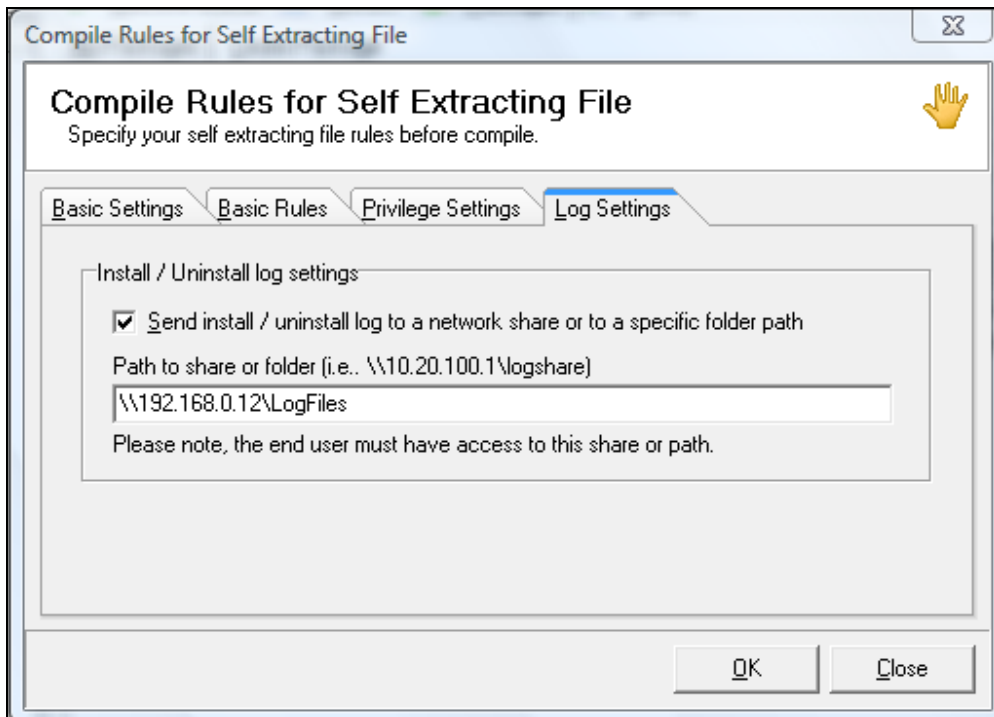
Compile Rules for Self Extracting File

Compile Rules for Self Extracting File
Specify your self extracting file rules before compile.

Basic Settings | Basic Rules | Privilege Settings | Log Settings

Install / Uninstall log settings

☑ Send install / uninstall log to a network share or to a specific folder path

Path to share or folder (i.e.. \\10.20.100.1\logshare)

\\192.168.0.12\LogFiles

Please note, the end user must have access to this share or path.

OK   Close